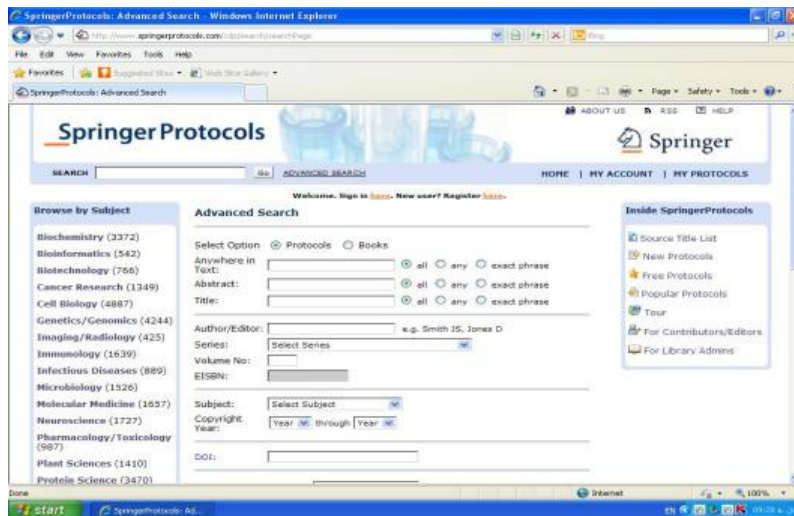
SpringerProtocols: Advanced Search - Windows Internet Explorer

http://www.springerprotocols.com/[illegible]

File Edit View Favorites Tools Help

Favorites | Suggested Sites • Web Slice Gallery •

SpringerProtocols: Advanced Search

Page • Safety • Tools •

ABOUT US RSS HELP

Springer Protocols

Springer

SEARCH Go ADVANCED SEARCH

HOME | MY ACCOUNT | MY PROTOCOLS

Welcome. Sign in here. New user? Register here.

Browse by Subject

Biochemistry (3372)
Bioinformatics (542)
Biotechnology (766)
Cancer Research (1349)
Cell Biology (4887)
Genetics/Genomics (4244)
Imaging/Radiology (425)
Immunology (1639)
Infectious Diseases (889)
Microbiology (1526)
Molecular Medicine (1657)
Neuroscience (1727)
Pharmacology/Toxicology (987)
Plant Sciences (1410)
Protein Science (3470)

Advanced Search

Select Option Protocols Books

Anywhere in Text: all any exact phrase

Abstract: all any exact phrase

Title: all any exact phrase

Author/Editor: e.g. Smith JS, Jones D

Series: Select Series

Volume No:

EISBN:

Subject: Select Subject

Copyright Year: Year through Year

DOI:

Inside SpringerProtocols

Source Title List
New Protocols
Free Protocols
Popular Protocols
Tour
For Contributors/Editors
For Library Admins

Done

Internet

100%

start SpringerProtocols: Ad...

EN 09:28